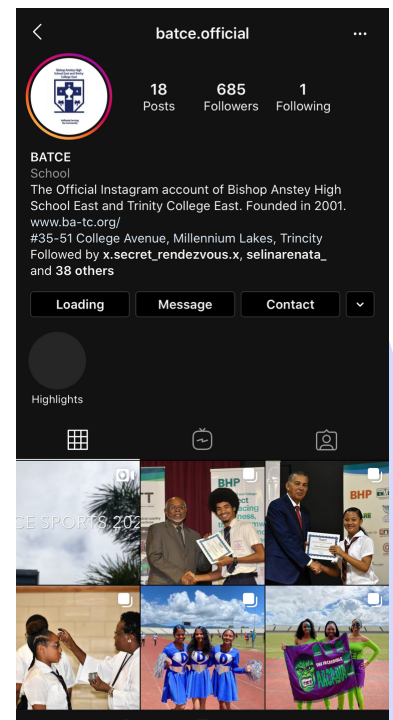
batce.official

18 Posts
685 Followers
1 Following

BATCE
School
The Official Instagram account of Bishop Anstey High School East and Trinity College East. Founded in 2001.
www.ba-tc.org/
#35-51 College Avenue, Millennium Lakes, Trincity
Followed by x.secret_rendezvous.x, selinarenata_ and 38 others

Loading
Message
Contact

Highlights

CE SPORTS 202

BHP

BHP